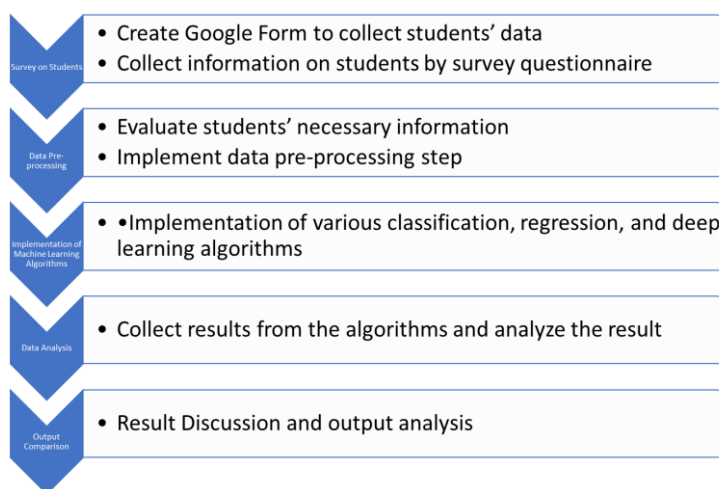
Survey on Students

• Create Google Form to collect students' data
• Collect information on students by survey questionnaire

Data Pre-processing

• Evaluate students' necessary information
• Implement data pre-processing step

Implementation of Machine Learning Algorithms

• •Implementation of various classification, regression, and deep learning algorithms

Data Analysis

• Collect results from the algorithms and analyze the result

Output Comparison

• Result Discussion and output analysis